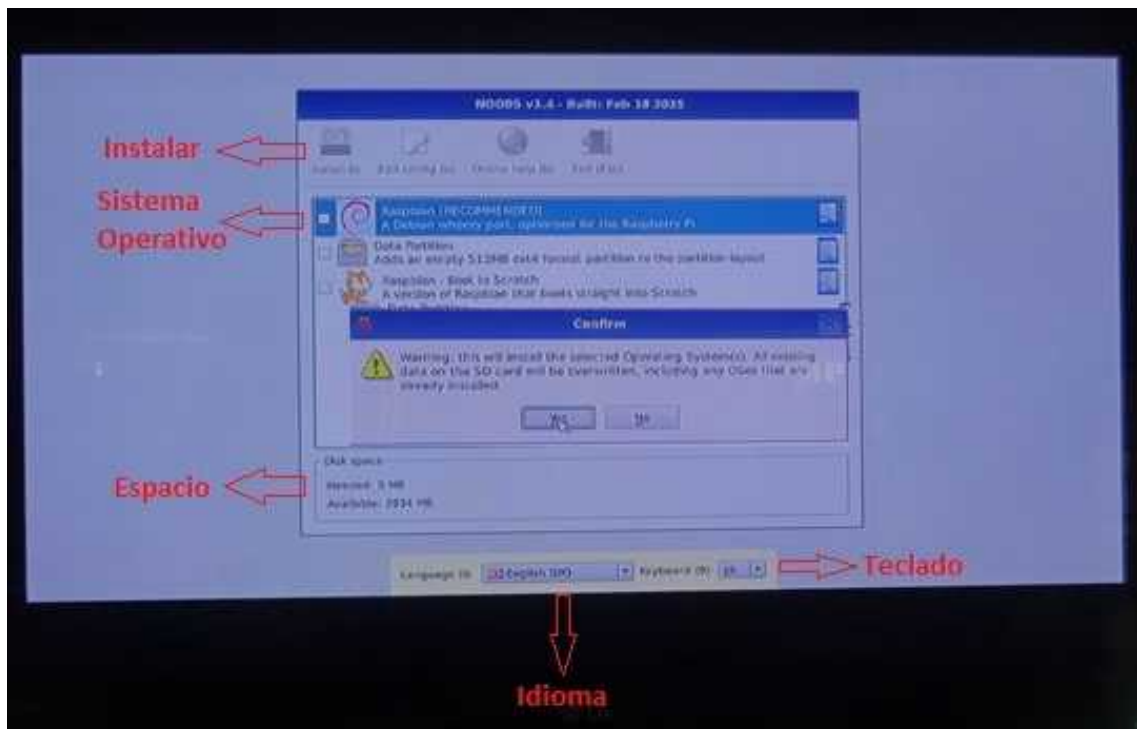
NOOBS v1.4 - Built: Feb 18 2015

Instalar

Install (i) Edit config (e) Online help (h) Exit (Esc)

Sistema Operativo

Raspbian [RECOMMENDED]
A Debian wheezy port, optimised for the Raspberry Pi

Data Partition
Adds an empty 512MB ext4 format partition to the partition layout

Raspbian - Boot to Scratch
A version of Raspbian that boots straight into Scratch

Confirm

Warning: this will install the selected Operating System(s). All existing data on the SD card will be overwritten, including any OSes that are already installed.

Yes No

Espacio

Disk space
Needed: 3 MB
Available: 2934 MB

Language (l) English (UK) Keyboard (9) gb

Teclado

Idioma